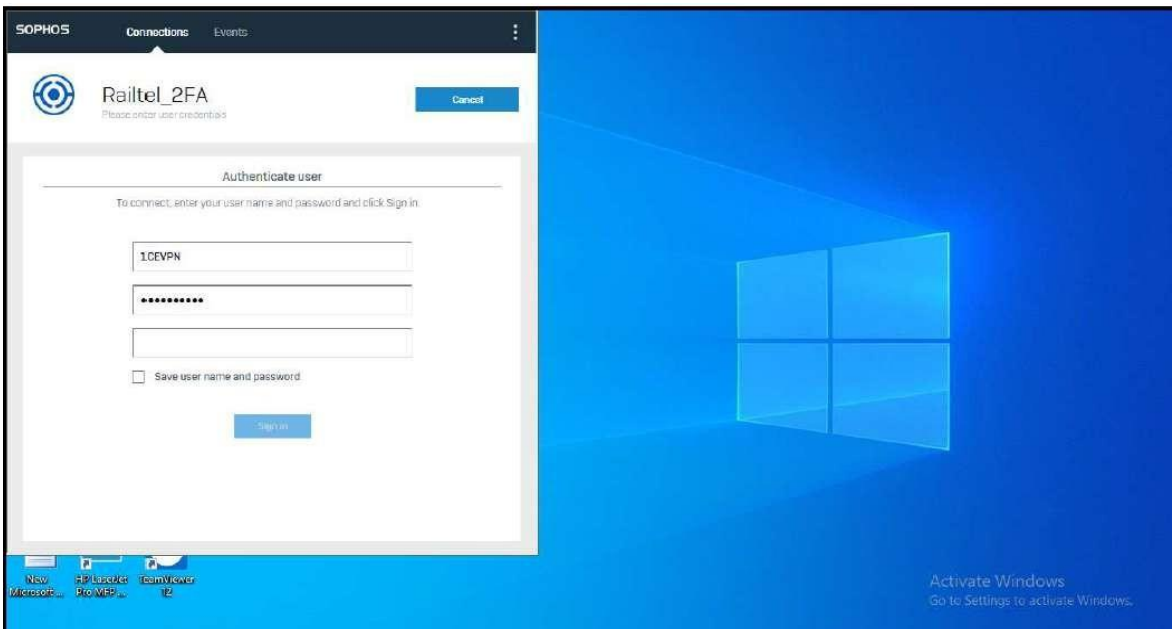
SOPHOS Connections Events

Railtel_2FA
Please enter user credentials

Cancel

Authenticate user

To connect, enter your user name and password and click Sign in.

1CEVPN

••••••••••

Save user name and password

Sign in

New Microsoft ...
HP LaserJet Pro MFP ...
TeamViewer 12

Activate Windows
Go to Settings to activate Windows.